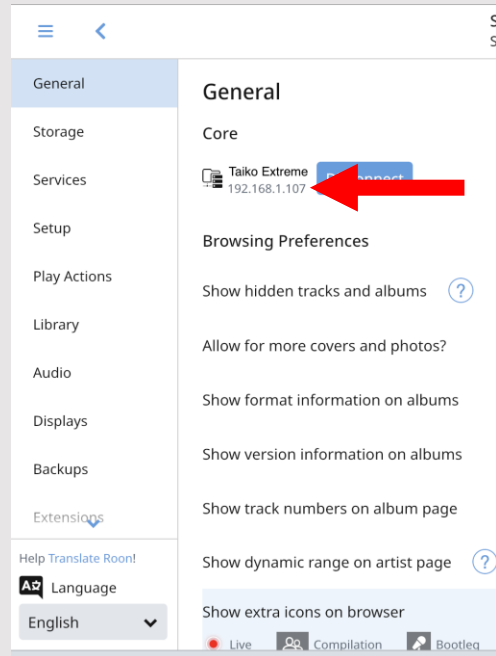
S
S

General

Storage

Services

Setup

Play Actions

Library

Audio

Displays

Backups

Extensions

Help Translate Roon!

Language

English

General

Core

Taiko Extreme
192.168.1.107

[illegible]nnect

Browsing Preferences

Show hidden tracks and albums ?

Allow for more covers and photos?

Show format information on albums

Show version information on albums

Show track numbers on album page

Show dynamic range on artist page ?

Show extra icons on browser

Live Compilation Bootleg